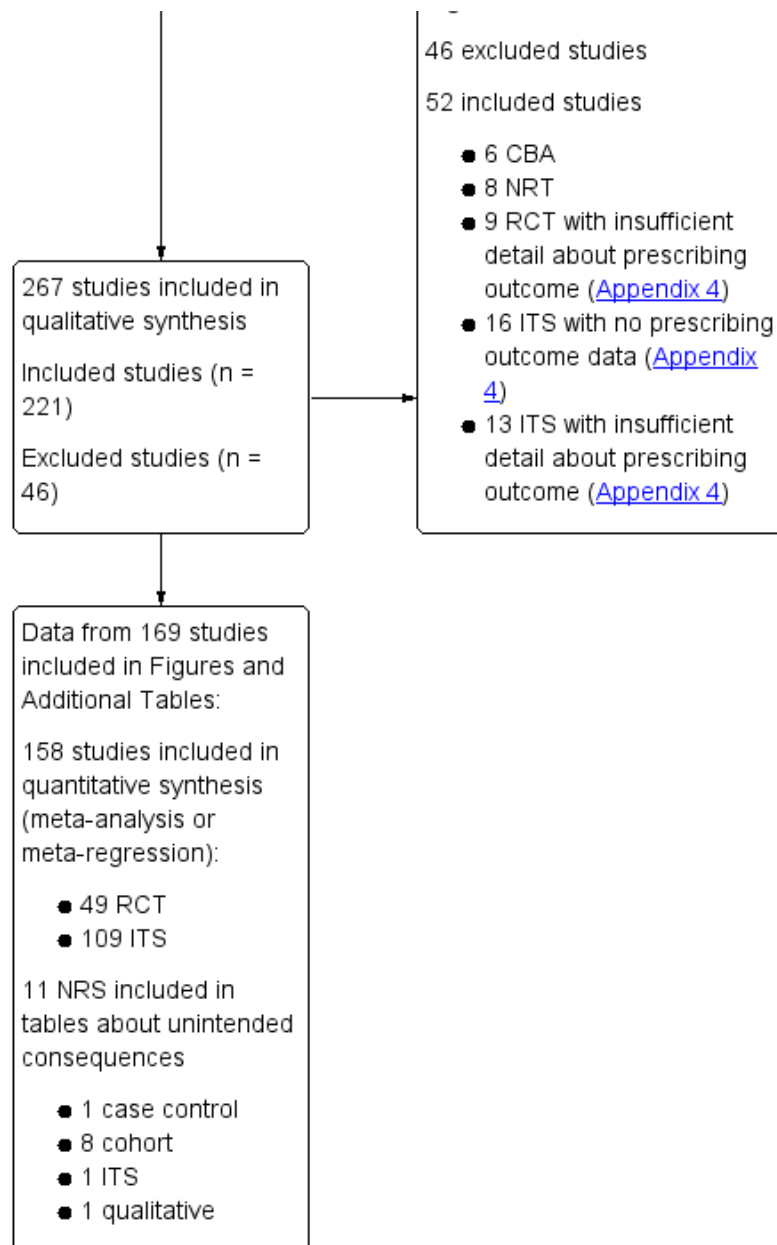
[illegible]

46 excluded studies

52 included studies

- 6 CBA
- 8 NRT
- 9 RCT with insufficient detail about prescribing outcome (Appendix 4)
- 16 ITS with no prescribing outcome data (Appendix 4)
- 13 ITS with insufficient detail about prescribing outcome (Appendix 4)

267 studies included in qualitative synthesis

Included studies (n = 221)

Excluded studies (n = 46)

Data from 169 studies included in Figures and Additional Tables:

158 studies included in quantitative synthesis (meta-analysis or meta-regression):

- 49 RCT
- 109 ITS

11 NRS included in tables about unintended consequences

- 1 case control
- 8 cohort
- 1 ITS
- 1 qualitative